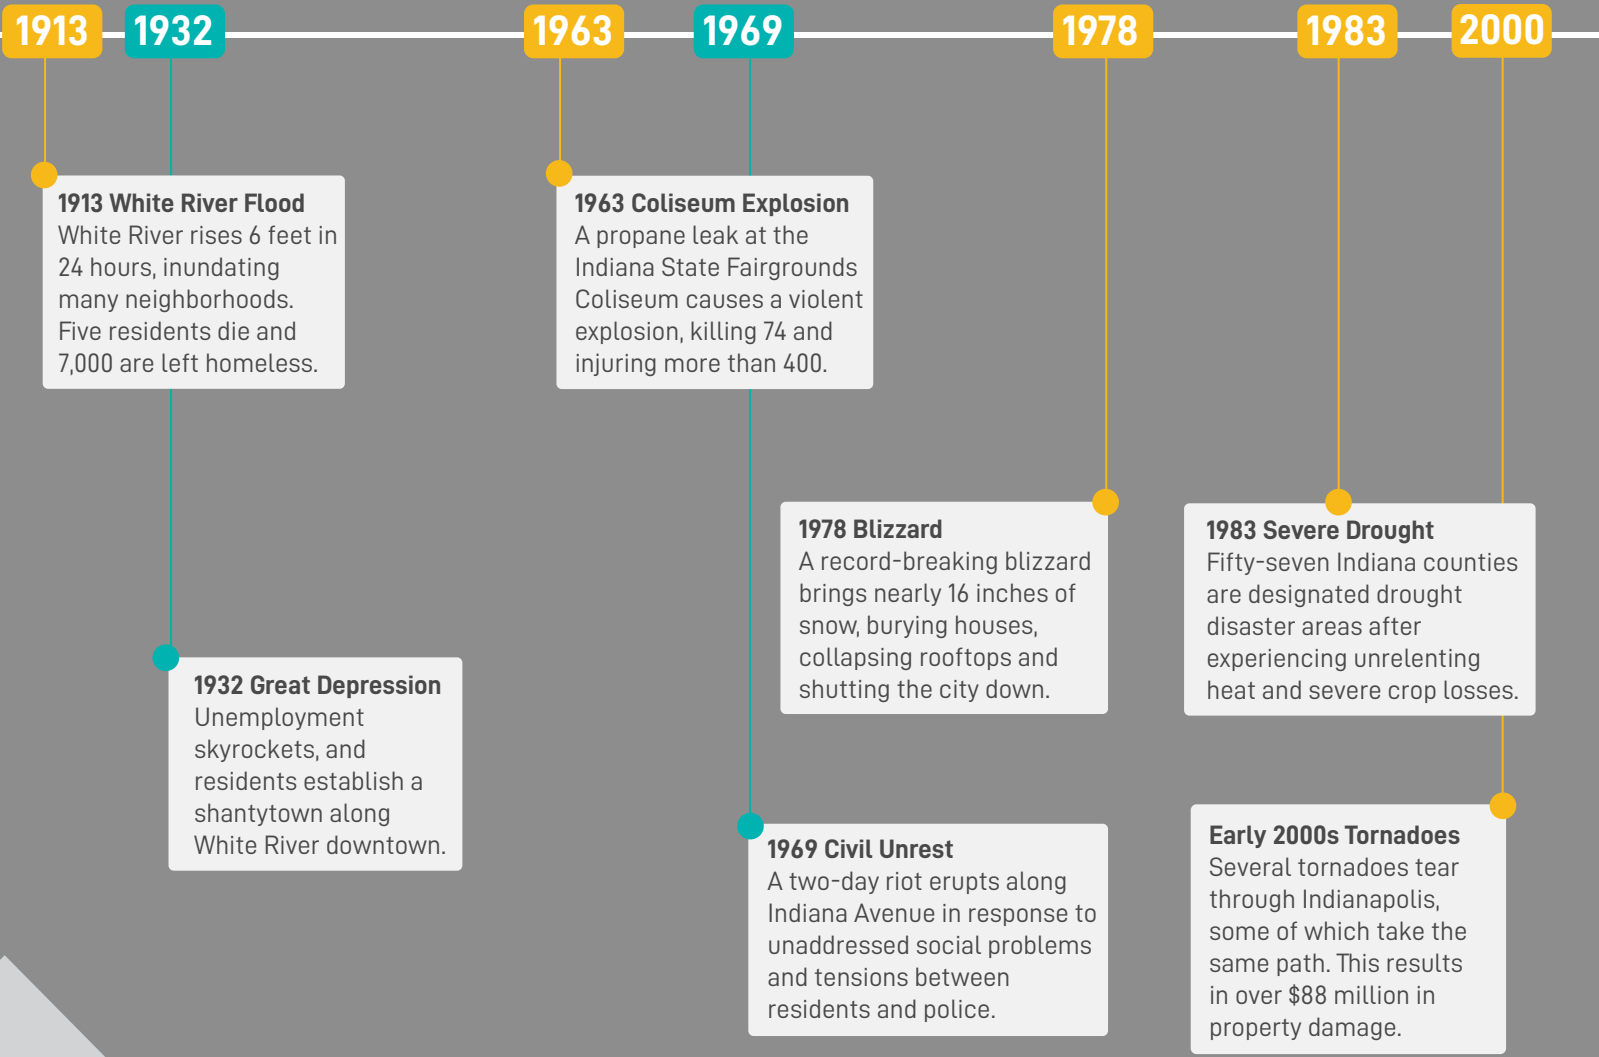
1913 1932 1963 1969 1978 1983 2000

1913 White River Flood
White River rises 6 feet in 24 hours, inundating many neighborhoods. Five residents die and 7,000 are left homeless.

1932 Great Depression
Unemployment skyrockets, and residents establish a shantytown along White River downtown.

1963 Coliseum Explosion
A propane leak at the Indiana State Fairgrounds Coliseum causes a violent explosion, killing 74 and injuring more than 400.

1969 Civil Unrest
A two-day riot erupts along Indiana Avenue in response to unaddressed social problems and tensions between residents and police.

1978 Blizzard
A record-breaking blizzard brings nearly 16 inches of snow, burying houses, collapsing rooftops and shutting the city down.

1983 Severe Drought
Fifty-seven Indiana counties are designated drought disaster areas after experiencing unrelenting heat and severe crop losses.

Early 2000s Tornadoes
Several tornadoes tear through Indianapolis, some of which take the same path. This results in over $88 million in property damage.